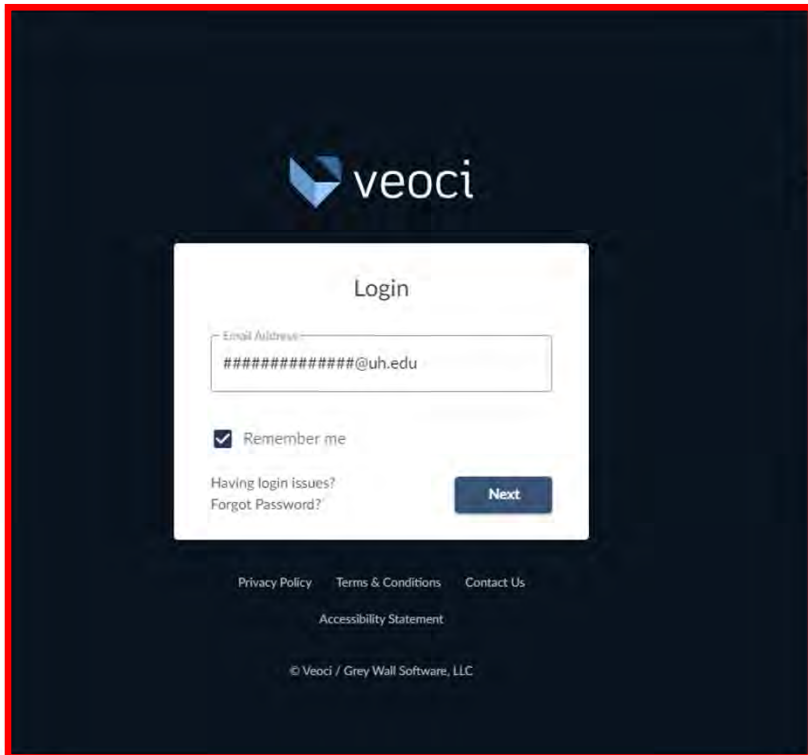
veoci

Login

Email Address

##############@uh.edu

Remember me

Having login issues?
Forgot Password?

Next

Privacy Policy Terms & Conditions Contact Us

Accessibility Statement

© Veoci / Grey Wall Software, LLC